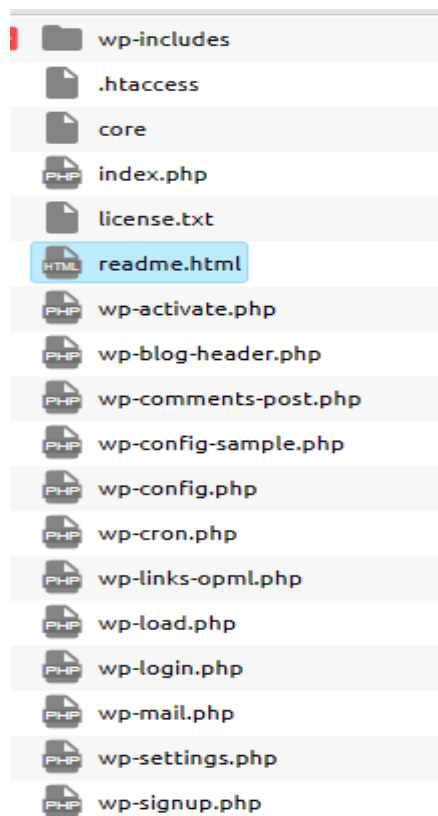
wp-includes
.htaccess
core
PHP index.php
license.txt
HTML readme.html
PHP wp-activate.php
PHP wp-blog-header.php
PHP wp-comments-post.php
PHP wp-config-sample.php
PHP wp-config.php
PHP wp-cron.php
PHP wp-links-opml.php
PHP wp-load.php
PHP wp-login.php
PHP wp-mail.php
PHP wp-settings.php
PHP wp-signup.php